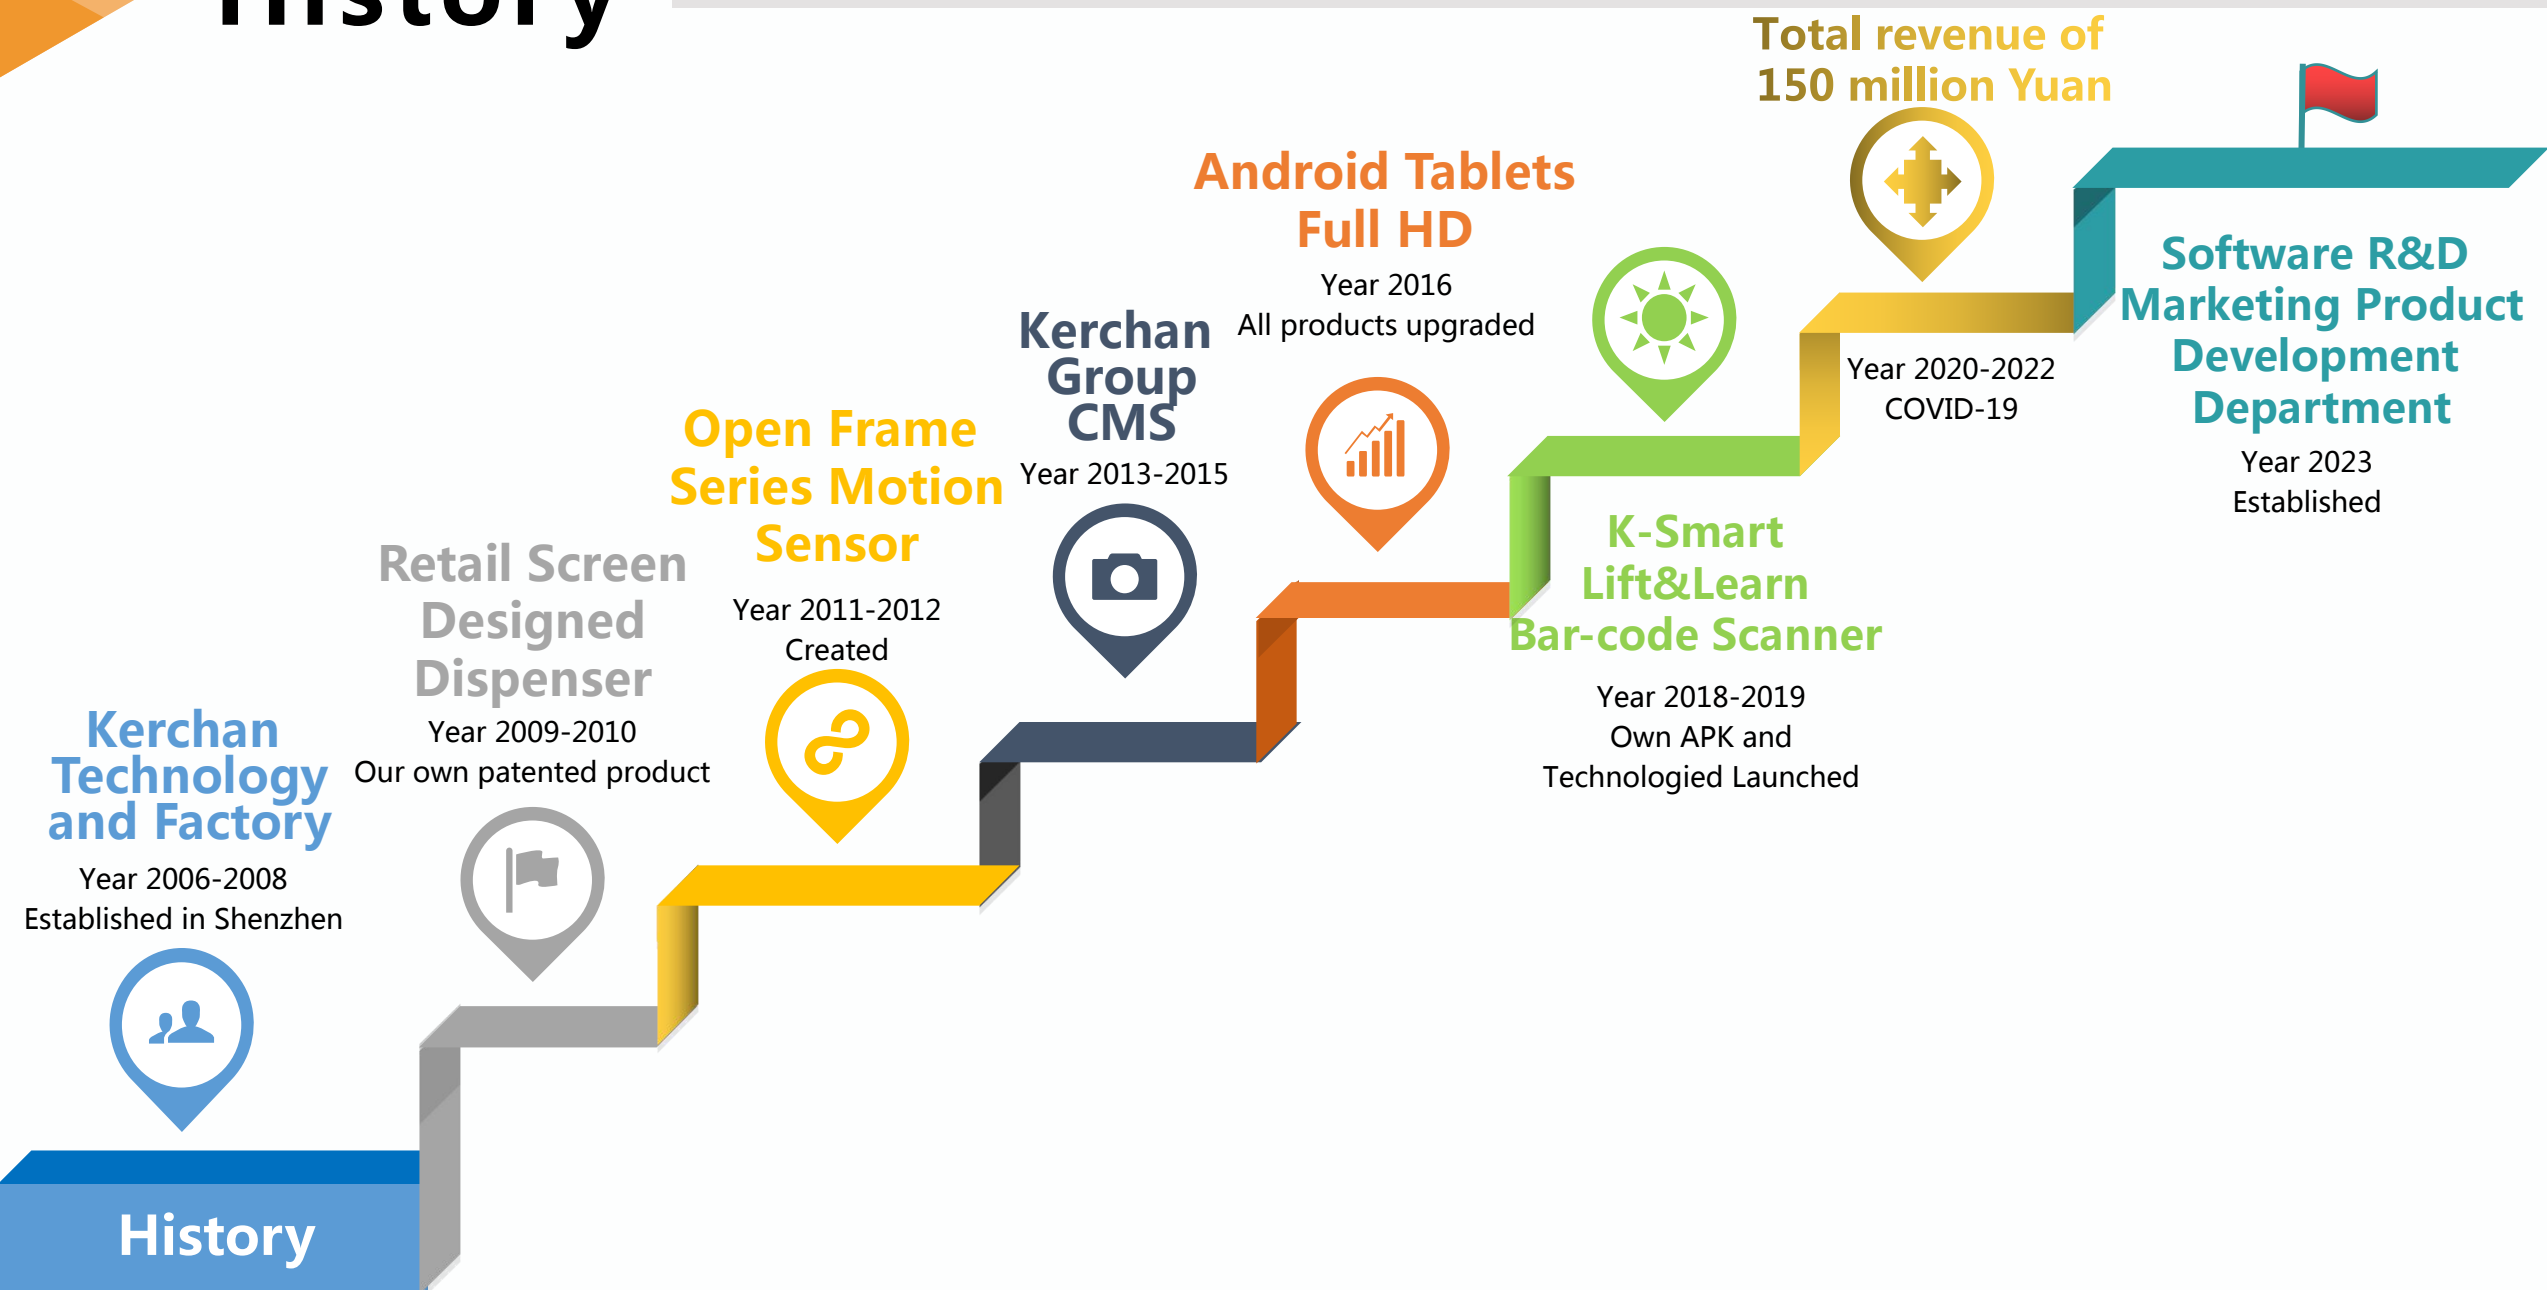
History

Kerchan Technology and Factory
Year 2006-2008
Established in Shenzhen

Retail Screen Designed Dispenser
Year 2009-2010
Our own patented product

Open Frame Series Motion Sensor
Year 2011-2012
Created

Kerchan Group CMS
Year 2013-2015

Android Tablets Full HD
Year 2016
All products upgraded

K-Smart Lift&Learn Bar-code Scanner
Year 2018-2019
Own APK and Technologied Launched

Total revenue of 150 million Yuan
Year 2020-2022
COVID-19

Software R&D Marketing Product Development Department
Year 2023
Established

History